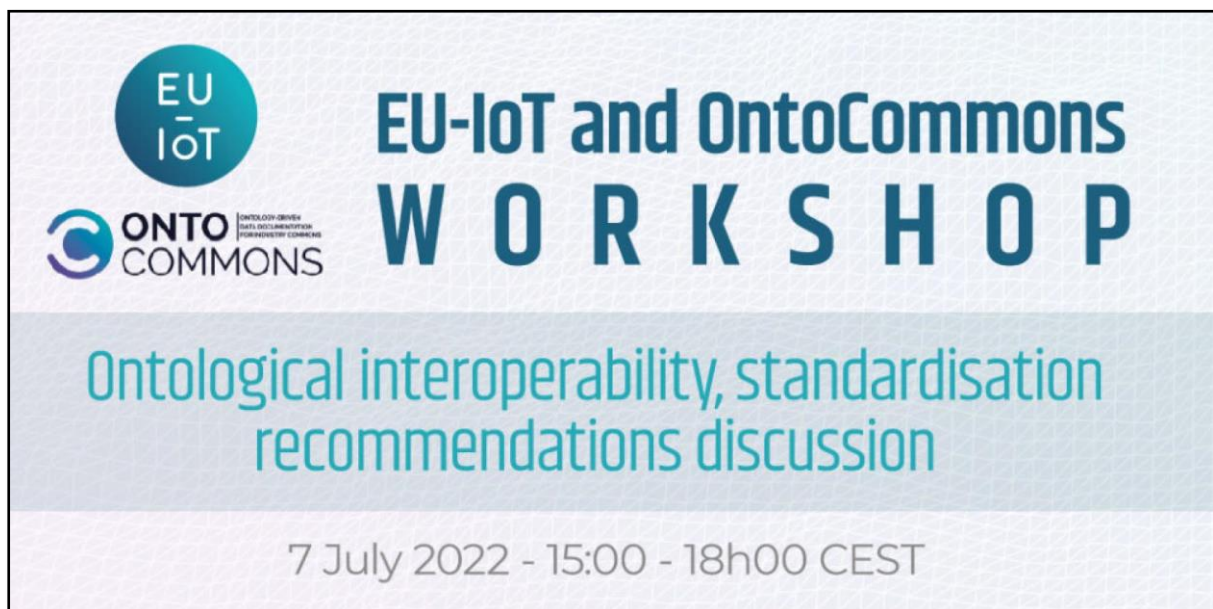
EU
—
IoT

ONTO COMMONS ONTOLOGY-DRIVEN DATA DOCUMENTATION FOR INDUSTRY COMMONS

EU-IoT and OntoCommons
WORKSHOP

Ontological interoperability, standardisation recommendations discussion

7 July 2022 - 15:00 - 18h00 CEST